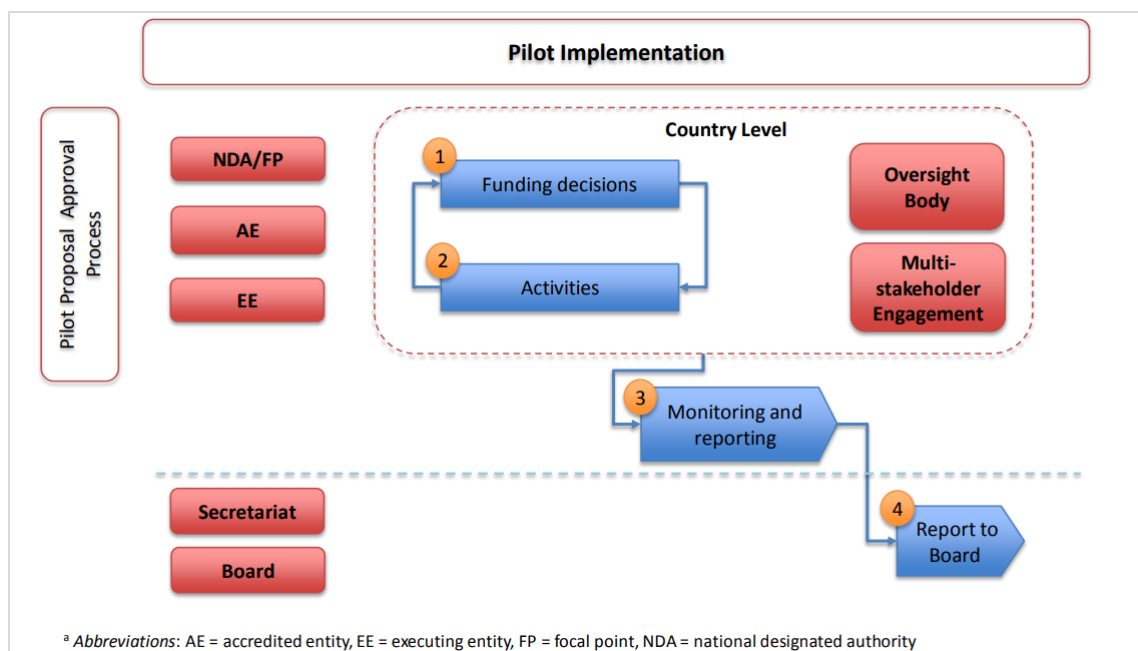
Pilot Implementation

Pilot Proposal Approval Process

NDA/FP

AE

EE

Country Level

1

Funding decisions

2

Activities

Oversight Body

Multi-stakeholder Engagement

3

Monitoring and reporting

Secretariat

Board

4

Report to Board

$^{a}$ *Abbreviations*: AE = accredited entity, EE = executing entity, FP = focal point, NDA = national designated authority